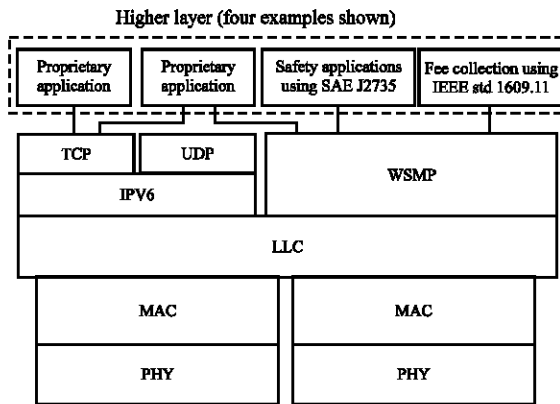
Higher layer (four examples shown)

Proprietary application

Proprietary application

Safety applications using SAE J2735

Fee collection using IEEE std 1609.11

TCP

UDP

WSMP

IPV6

LLC

MAC

MAC

PHY

PHY